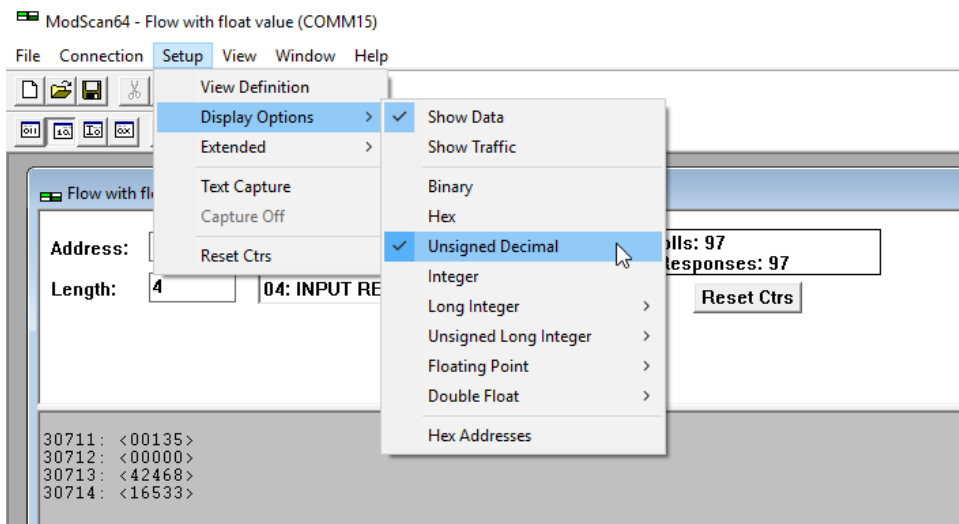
ModScan64 - Flow with float value (COMM15)

File Connection Setup View Window Help

View Definition
Display Options
Extended
Text Capture
Capture Off
Reset Ctrs

Show Data
Show Traffic
Binary
Hex
Unsigned Decimal
Integer
Long Integer
Unsigned Long Integer
Floating Point
Double Float
Hex Addresses

Flow with fl

Address:
Length: 4
04: INPUT RE

olls: 97
Responses: 97
Reset Ctrs

30711: <00135>
30712: <00000>
30713: <42468>
30714: <16533>